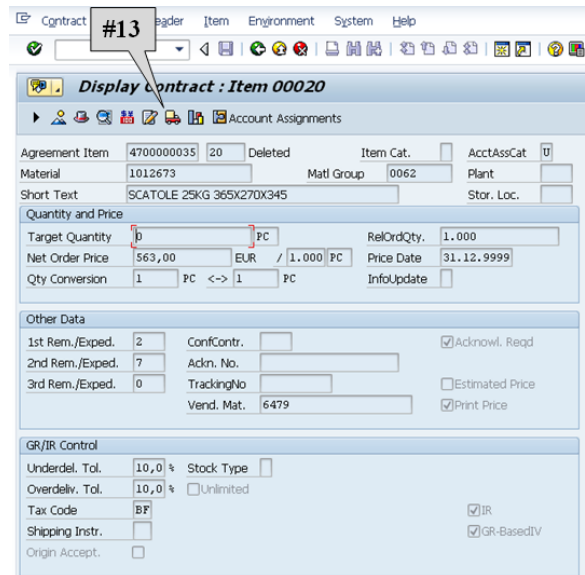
Contract Header Item Environment System Help

#13

Display Contract : Item 00020

Account Assignments

Agreement Item 4700000035 20 Deleted
Item Cat.
AcctAssCat U
Material 1012673
Matl Group 0062
Plant
Short Text SCATOLE 25KG 365X270X345
Stor. Loc.

Quantity and Price
Target Quantity 0 PC
RelOrdQty. 1.000
Net Order Price 563,00 EUR / 1.000 PC
Price Date 31.12.9999
Qty Conversion 1 PC <-> 1 PC
InfoUpdate

Other Data
1st Rem./Exped. 2
ConfContr.
Acknowl. Reqd
2nd Rem./Exped. 7
Ackn. No.
3rd Rem./Exped. 0
TrackingNo
Estimated Price
Vend. Mat. 6479
Print Price

GR/IR Control
Underdel. Tol. 10,0 %
Stock Type
Overdeliv. Tol. 10,0 %
Unlimited
Tax Code BF
IR
Shipping Instr.
GR-BasedIV
Origin Accept.